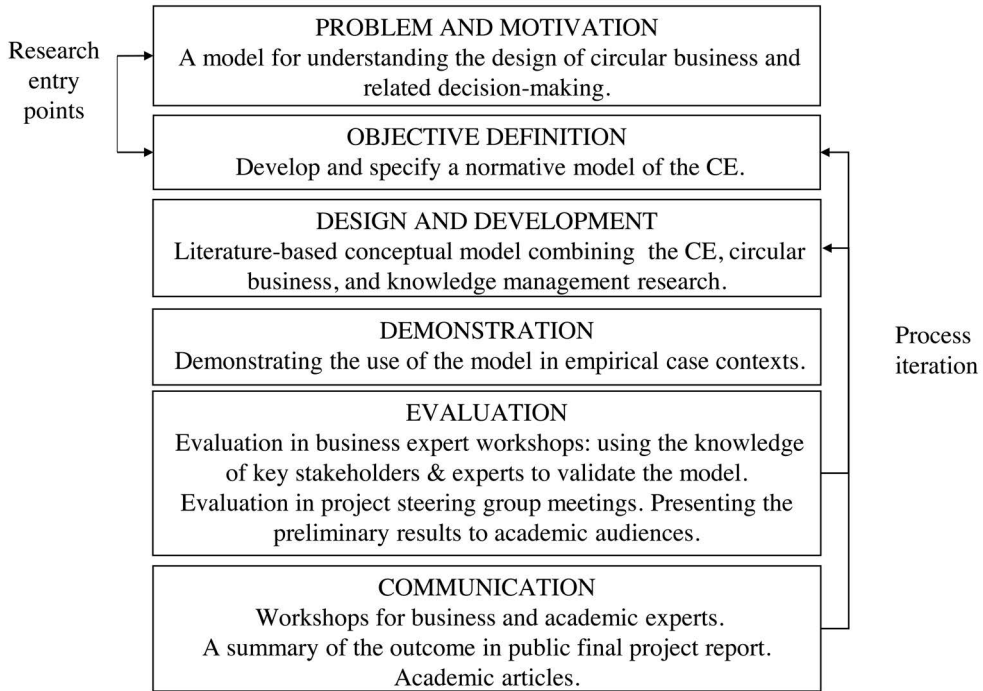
Research entry points

PROBLEM AND MOTIVATION
A model for understanding the design of circular business and related decision-making.

OBJECTIVE DEFINITION
Develop and specify a normative model of the CE.

DESIGN AND DEVELOPMENT
Literature-based conceptual model combining the CE, circular business, and knowledge management research.

DEMONSTRATION
Demonstrating the use of the model in empirical case contexts.

EVALUATION
Evaluation in business expert workshops: using the knowledge of key stakeholders & experts to validate the model. Evaluation in project steering group meetings. Presenting the preliminary results to academic audiences.

COMMUNICATION
Workshops for business and academic experts.
A summary of the outcome in public final project report.
Academic articles.

Process iteration